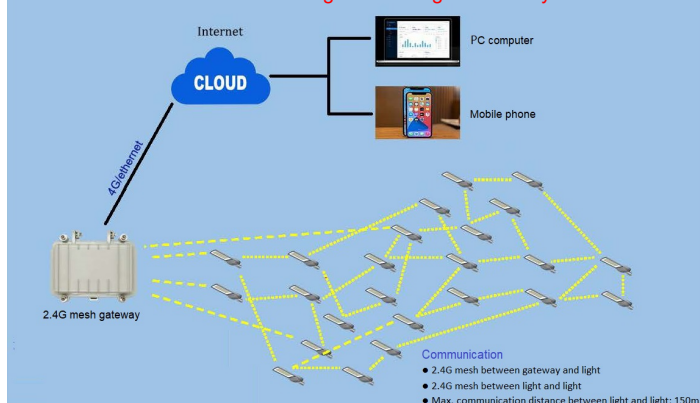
Internet

CLOUD

PC computer

Mobile phone

4G/ethernet

2.4G mesh gateway

Communication
● 2.4G mesh between gateway and light
● 2.4G mesh between light and light
● Max. communication distance between light and light: 150m